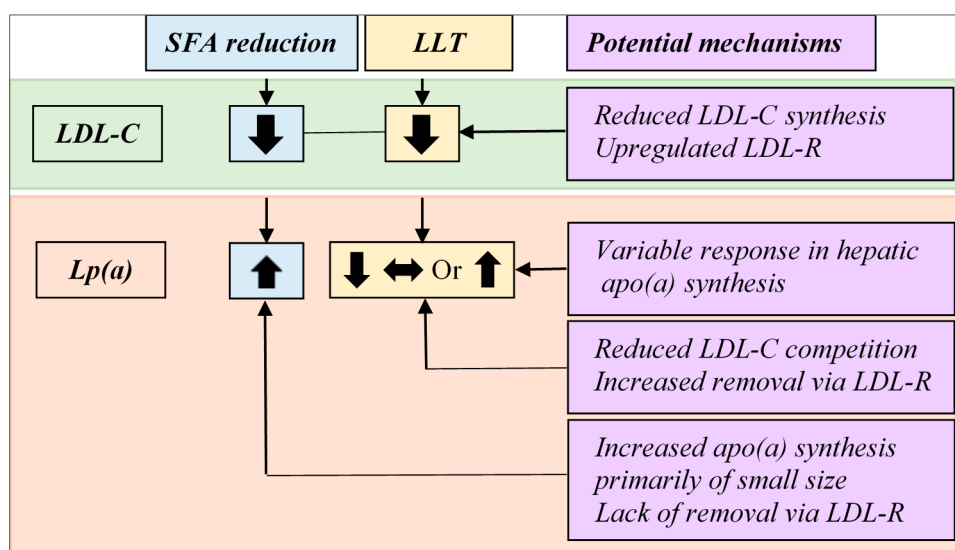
SFA reduction

LLT

Potential mechanisms

LDL-C

Reduced LDL-C synthesis
Upregulated LDL-R

Lp(a)

Or

Variable response in hepatic apo(a) synthesis

Reduced LDL-C competition
Increased removal via LDL-R

Increased apo(a) synthesis primarily of small size
Lack of removal via LDL-R